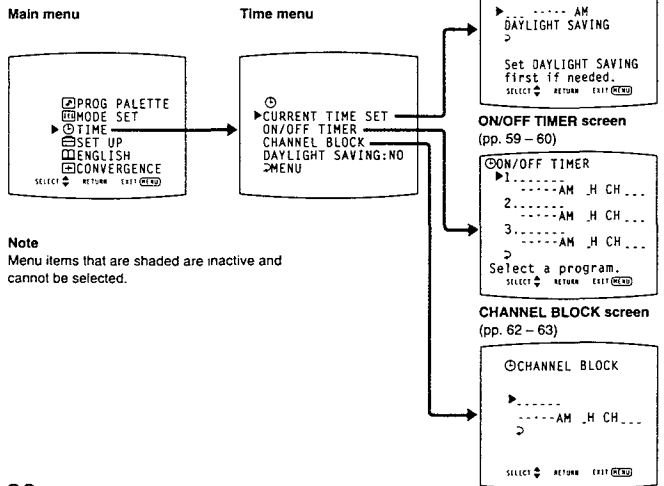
Main menu

PROG PALETTE
MODE SET
▶ TIME
SET UP
ENGLISH
CONVERGENCE
SELECT RETURN EXIT MENU

Time menu

▶CURRENT TIME SET
ON/OFF TIMER
CHANNEL BLOCK
DAYLIGHT SAVING:NO
MENU

▶_ _ _ - - - - - AM
DAYLIGHT SAVING

Set DAYLIGHT SAVING first if needed.
SELECT RETURN EXIT MENU

ON/OFF TIMER screen
(pp. 59 – 60)

ON/OFF TIMER
▶1._ _ _ _ _ _
- - - - - AM _H CH _ _ _
2._ _ _ _ _ _
- - - - - AM _H CH _ _ _
3._ _ _ _ _ _
- - - - - AM _H CH _ _ _
Select a program.
SELECT RETURN EXIT MENU

CHANNEL BLOCK screen
(pp. 62 – 63)

CHANNEL BLOCK

▶_ _ _ _ _ _
- - - - - AM _H CH _ _ _

SELECT RETURN EXIT MENU

Note
Menu items that are shaded are inactive and cannot be selected.

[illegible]